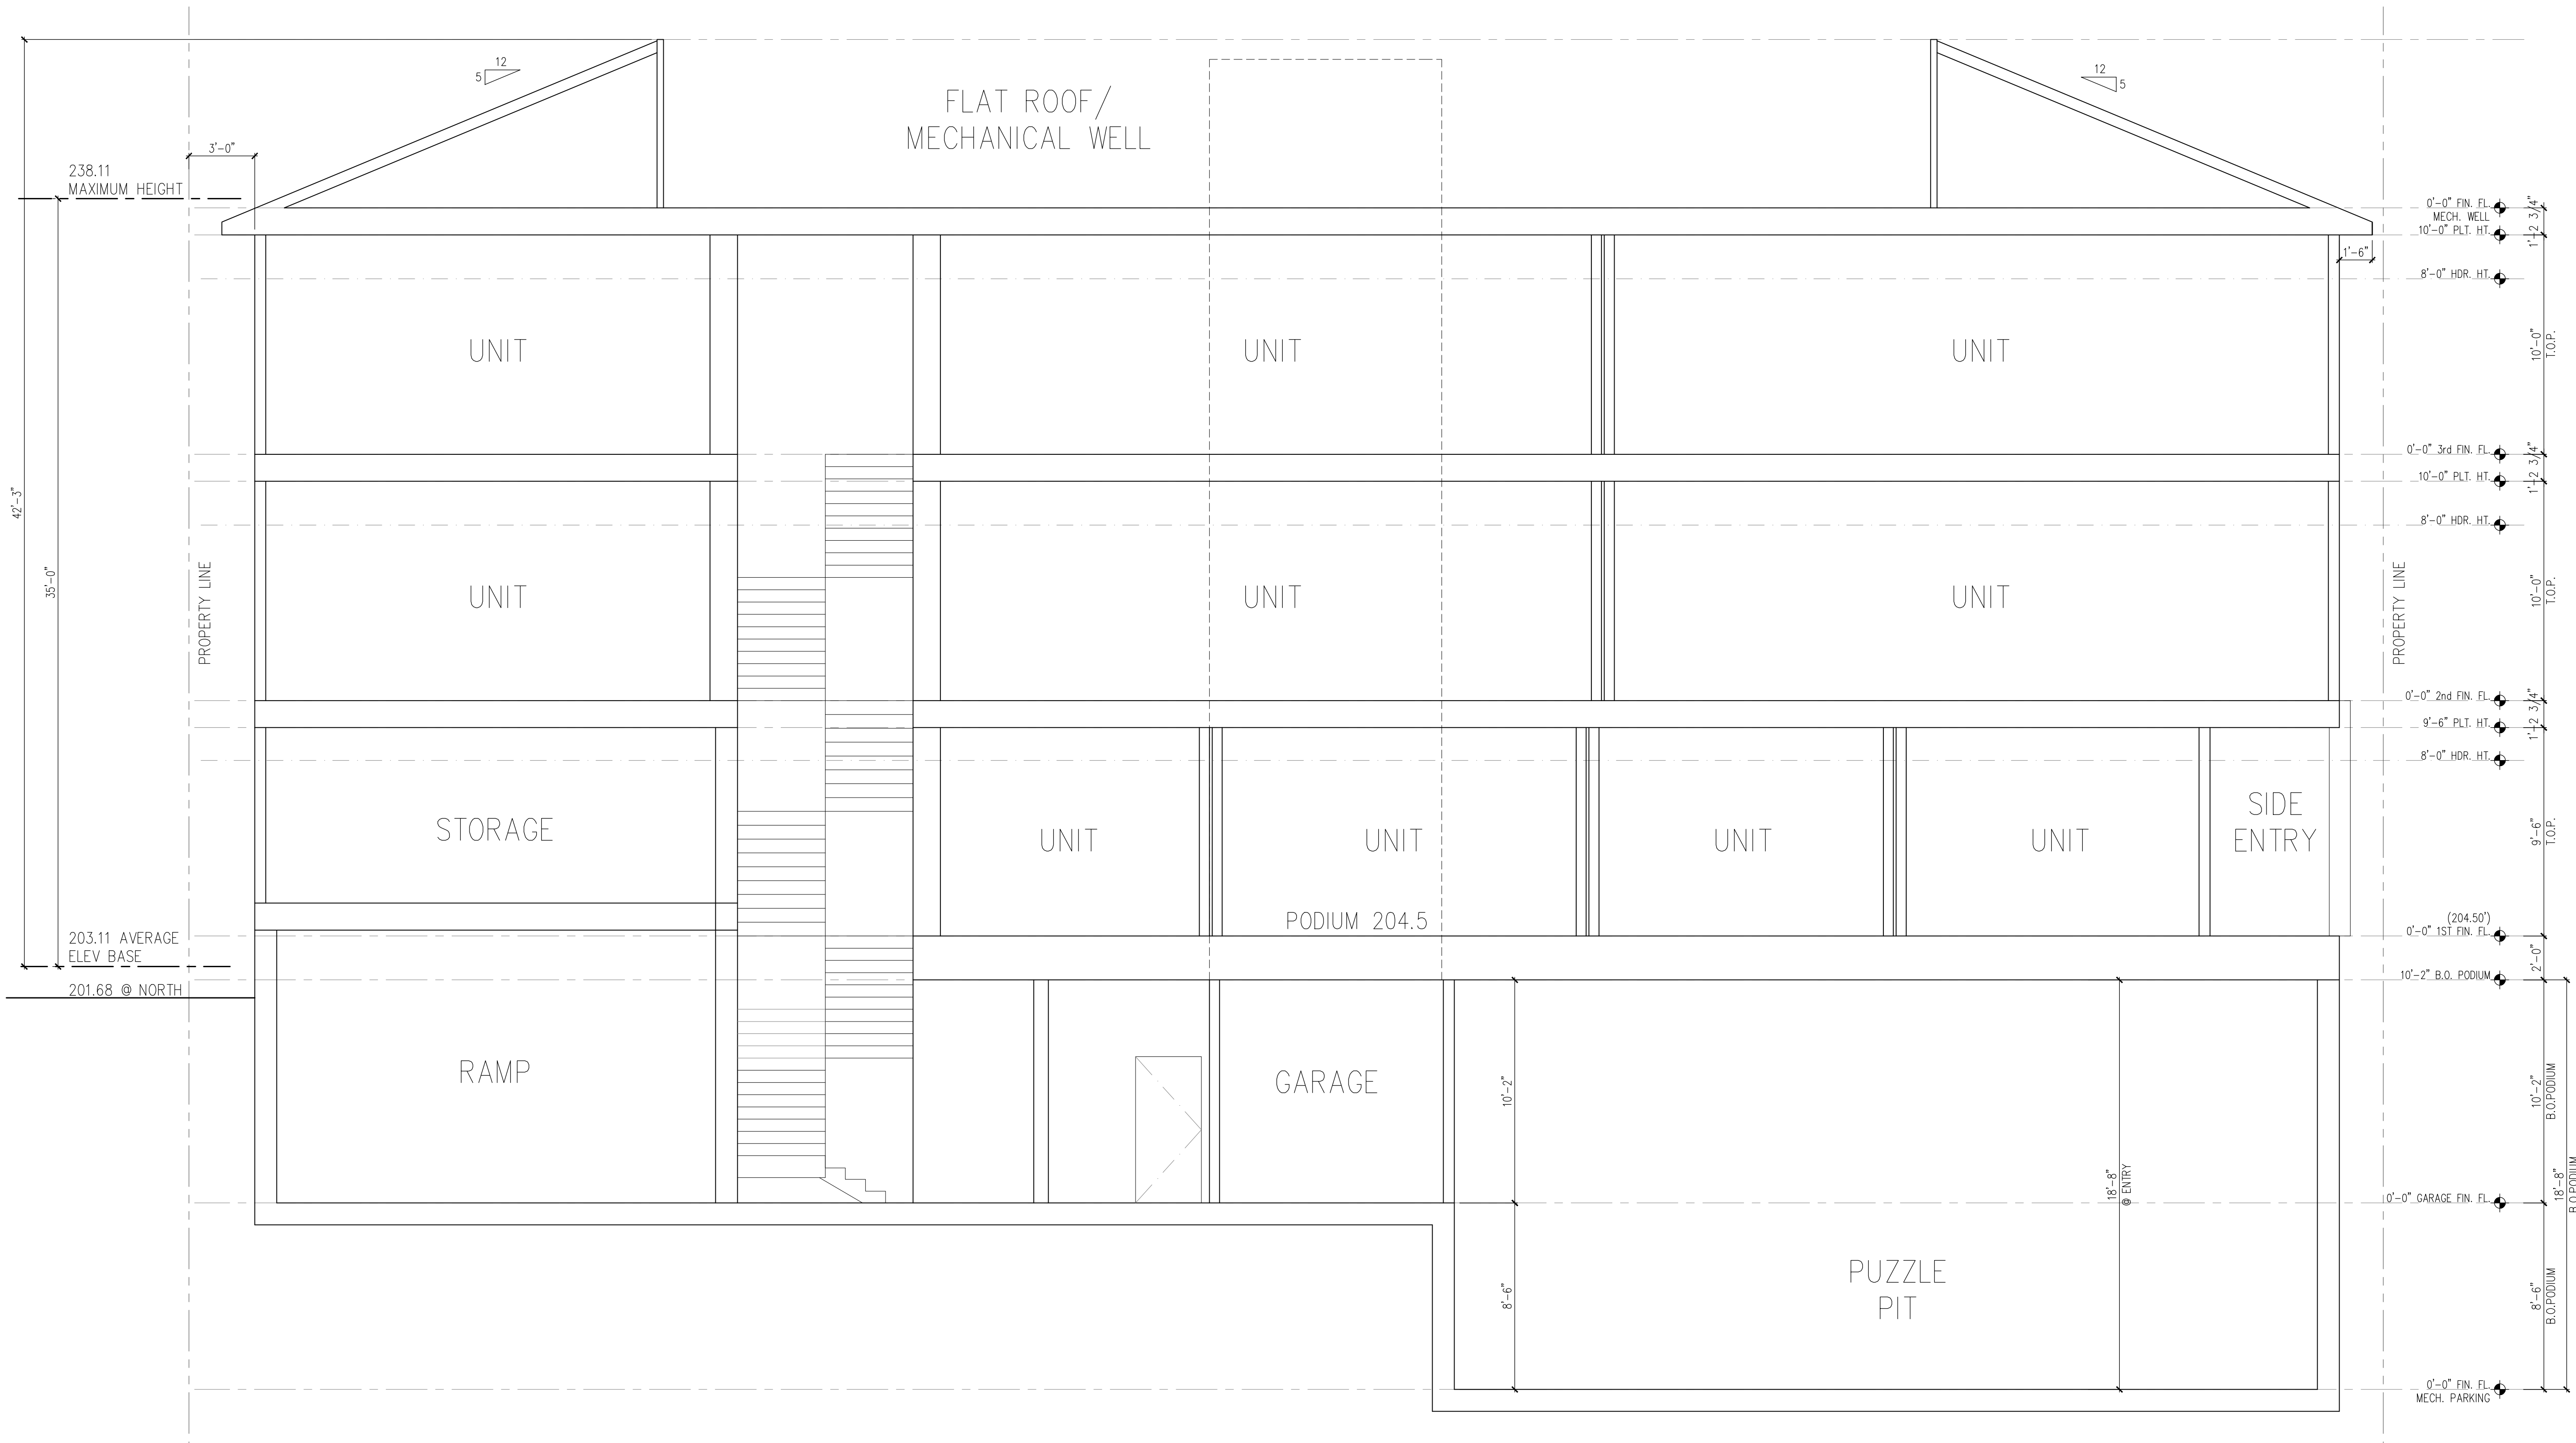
12
5

FLAT ROOF/
MECHANICAL WELL

12
5

3'-0"

238.11
MAXIMUM HEIGHT

0'-0" FIN. FL.
MECH. WELL
10'-0" PLT. HT.
1'-6"
8'-0" HDR. HT.
1'-2 3/4"

UNIT
UNIT
UNIT

10'-0"
T.O.P.

0'-0" 3rd FIN. FL.
10'-0" PLT. HT.
1'-2 3/4"
8'-0" HDR. HT.

42'-3"
35'-0"

PROPERTY LINE

UNIT
UNIT
UNIT

PROPERTY LINE

10'-0"
T.O.P.

0'-0" 2nd FIN. FL.
9'-6" PLT. HT.
1'-2 3/4"
8'-0" HDR. HT.

STORAGE
UNIT
UNIT
UNIT
UNIT
SIDE
ENTRY

9'-6"
T.O.P.

PODIUM 204.5

(204.50')
0'-0" 1ST FIN. FL.

203.11 AVERAGE
ELEV BASE

2'-0"
10'-2" B.O. PODIUM

201.68 @ NORTH

RAMP
GARAGE

10'-2"
10'-2"
B.O.PODIUM

18'-8"
@ ENTRY

18'-8"
B.O.PODIUM

0'-0" GARAGE FIN. FL.

8'-6"

PUZZLE
PIT

8'-6"
B.O.PODIUM

0'-0" FIN. FL.
MECH. PARKING